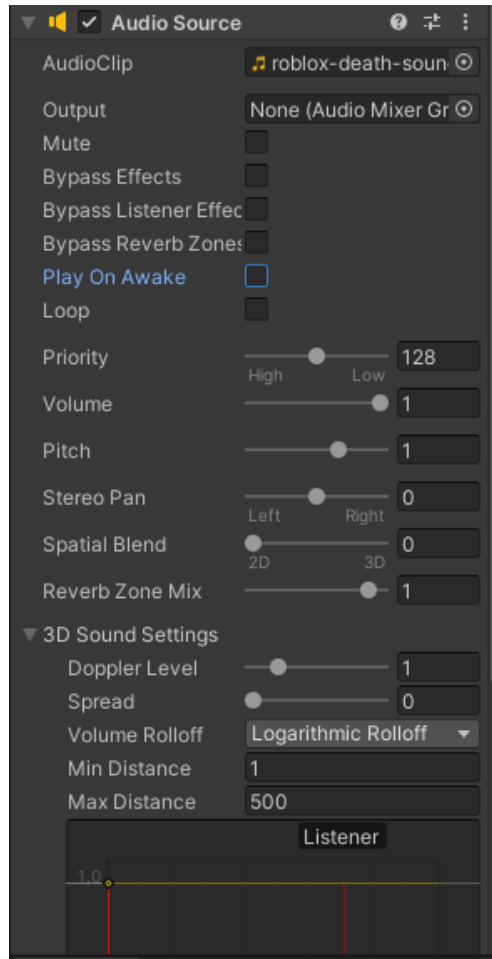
Audio Source

AudioClip roblox-death-soun

Output None (Audio Mixer Gr

Mute

Bypass Effects

Bypass Listener Effec

Bypass Reverb Zones

Play On Awake

Loop

Priority 128
High Low

Volume 1

Pitch 1

Stereo Pan 0
Left Right

Spatial Blend 0
2D 3D

Reverb Zone Mix 1

3D Sound Settings

Doppler Level 1

Spread 0

Volume Rolloff Logarithmic Rolloff

Min Distance 1

Max Distance 500

Listener

1.0